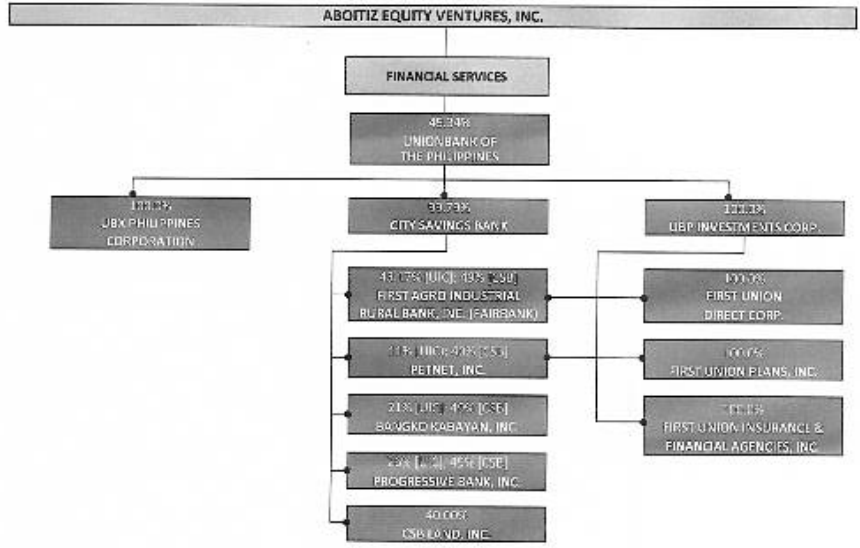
ABOITIZ EQUITY VENTURES, INC.

FINANCIAL SERVICES

45.24%
UNIONBANK OF THE PHILIPPINES

100.0%
UBX PHILIPPINES CORPORATION

99.73%
CITY SAVINGS BANK

100.0%
UBP INVESTMENTS CORP.

43.07% [UIC]; 49% [CSB]
FIRST AGRO INDUSTRIAL RURAL BANK, INC. (FAIRBANK)

100.0%
FIRST UNION DIRECT CORP.

11% [UIC]; 49% [CSB]
PETNET, INC.

100.0%
FIRST UNION PLANS, INC.

21% [UIC]; 49% [CSB]
BANGKO KABAYAN, INC.

100.0%
FIRST UNION INSURANCE & FINANCIAL AGENCIES, INC.

29% [UIC]; 49% [CSB]
PROGRESSIVE BANK, INC.

40.00%
CSB LAND, INC.